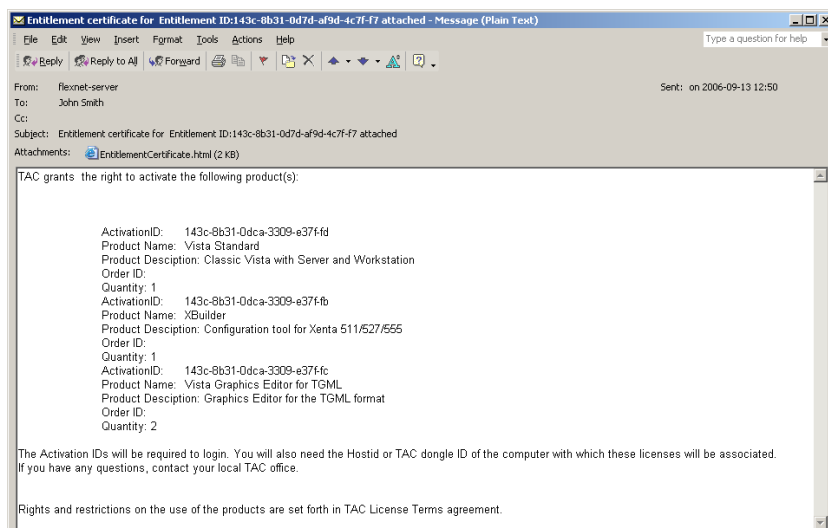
Entitlement certificate for Entitlement ID:143c-8b31-0d7d-af9d-4c7f-f7 attached - Message (Plain Text)

File Edit View Insert Format Tools Actions Help

Type a question for help

Reply Reply to All Forward

From: flexnet-server
To: John Smith
Cc:
Subject: Entitlement certificate for Entitlement ID:143c-8b31-0d7d-af9d-4c7f-f7 attached

Sent: on 2006-09-13 12:50

Attachments: EntitlementCertificate.html (2 KB)

TAC grants the right to activate the following product(s):

ActivationID: 143c-8b31-0dca-3309-e37f-fd
Product Name: Vista Standard
Product Desciption: Classic Vista with Server and Workstation
Order ID:
Quantity: 1
ActivationID: 143c-8b31-0dca-3309-e37f-fb
Product Name: XBuilder
Product Desciption: Configuration tool for Xenta 511/527/555
Order ID:
Quantity: 1
ActivationID: 143c-8b31-0dca-3309-e37f-fc
Product Name: Vista Graphics Editor for TGML
Product Desciption: Graphics Editor for the TGML format
Order ID:
Quantity: 2

The Activation IDs will be required to login. You will also need the Hostid or TAC dongle ID of the computer with which these licenses will be associated. If you have any questions, contact your local TAC office.

Rights and restrictions on the use of the products are set forth in TAC License Terms agreement.